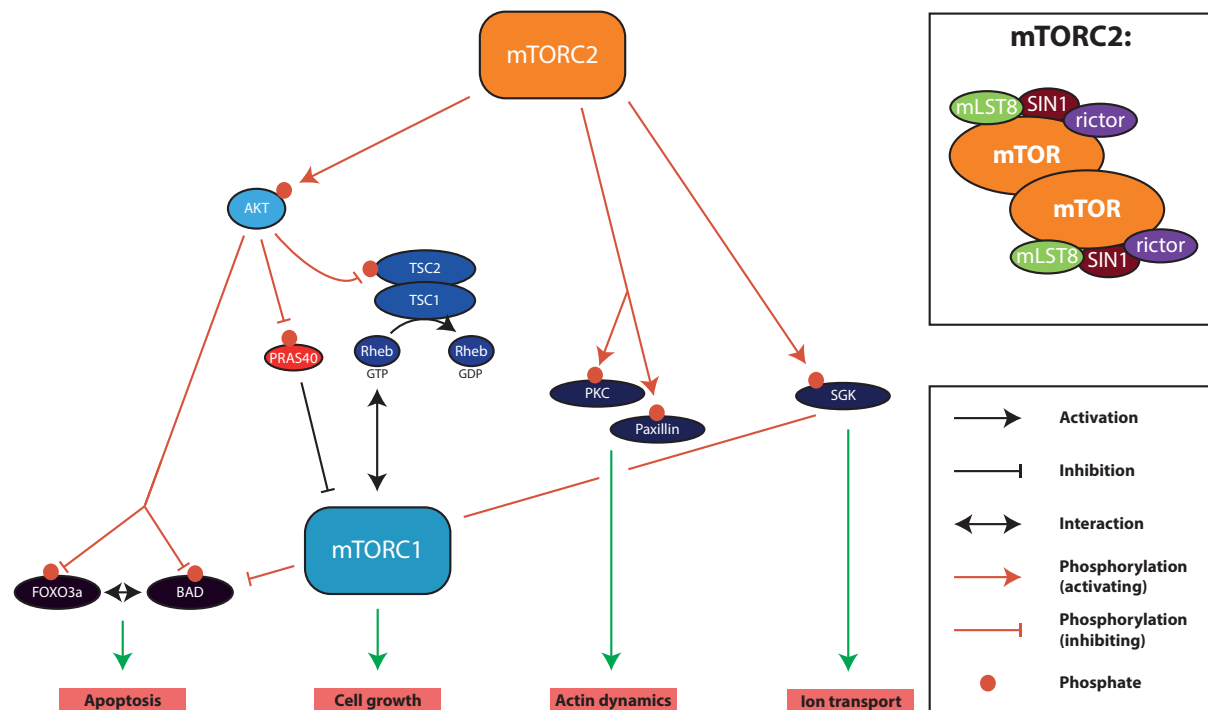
mTORC2

mTORC2:

mLST8
SIN1
rictor
mTOR
mTOR
mLST8
SIN1
rictor

AKT
TSC2
TSC1
PRAS40
Rheb
GTP
Rheb
GDP
PKC
Paxillin
SGK
mTORC1
FOXO3a
BAD

Apoptosis
Cell growth
Actin dynamics
Ion transport

Activation
Inhibition
Interaction
Phosphorylation (activating)
Phosphorylation (inhibiting)
Phosphate